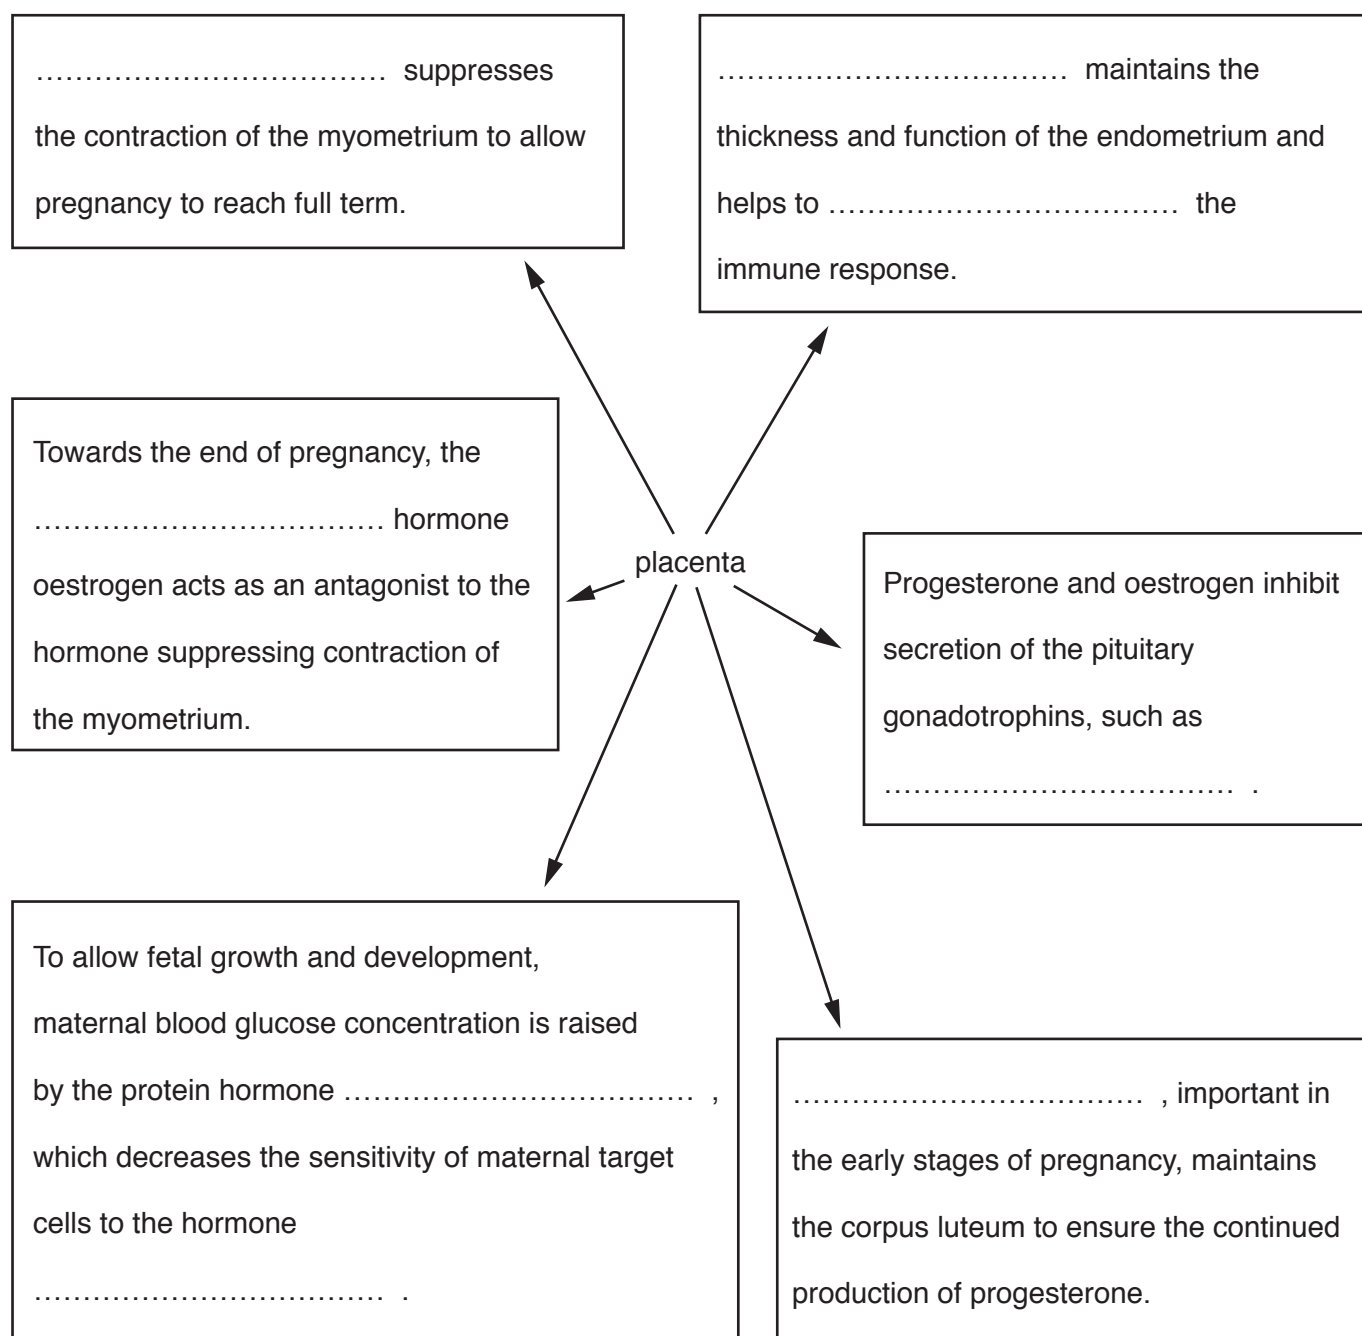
.................................... suppresses the contraction of the myometrium to allow pregnancy to reach full term.

.................................... maintains the thickness and function of the endometrium and helps to .................................... the immune response.

Towards the end of pregnancy, the .................................... hormone oestrogen acts as an antagonist to the hormone suppressing contraction of the myometrium.

placenta

Progesterone and oestrogen inhibit secretion of the pituitary gonadotrophins, such as .................................... .

To allow fetal growth and development, maternal blood glucose concentration is raised by the protein hormone .................................... , which decreases the sensitivity of maternal target cells to the hormone .................................... .

.................................... , important in the early stages of pregnancy, maintains the corpus luteum to ensure the continued production of progesterone.